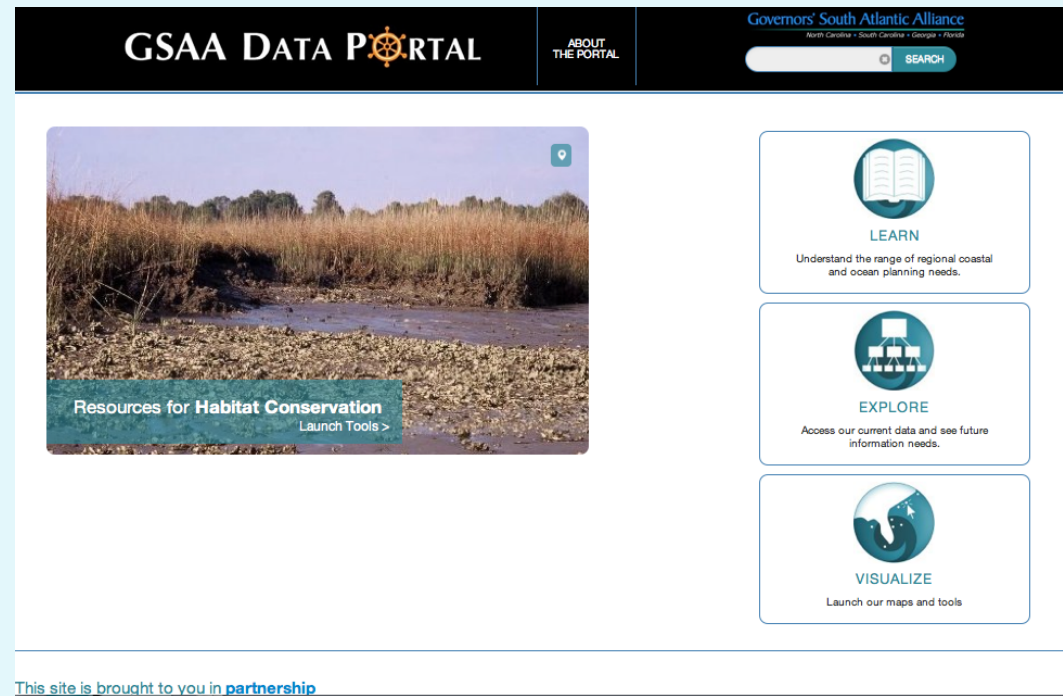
GSAA DATA PORTAL

ABOUT THE PORTAL

Governors' South Atlantic Alliance
North Carolina • South Carolina • Georgia • Florida

SEARCH

Resources for Habitat Conservation
Launch Tools >

LEARN
Understand the range of regional coastal and ocean planning needs.

EXPLORE
Access our current data and see future information needs.

VISUALIZE
Launch our maps and tools

This site is brought to you in partnership